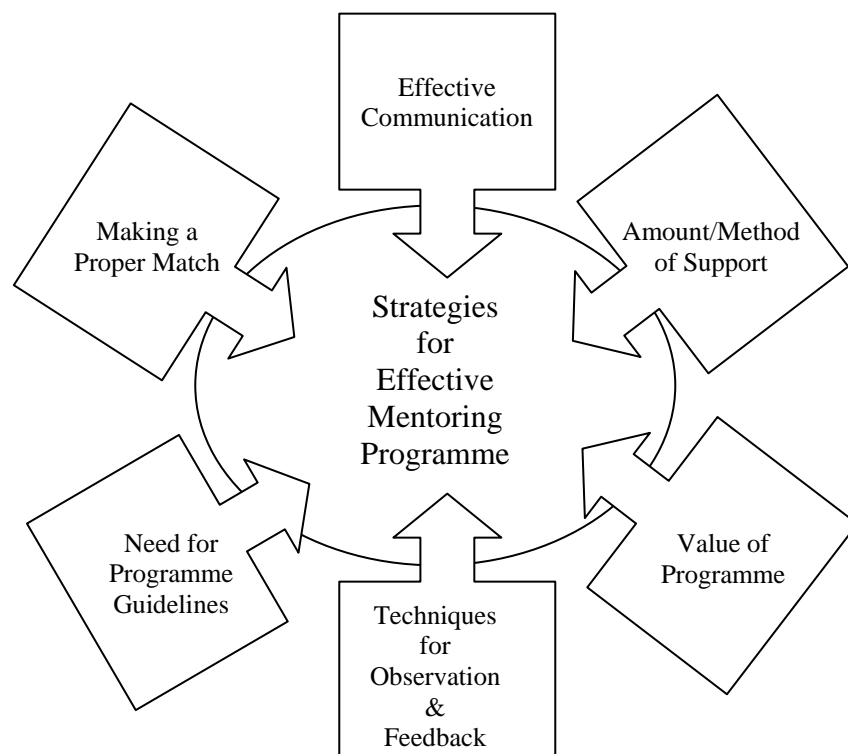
Effective Communication

Making a Proper Match

Amount/Method of Support

Strategies for Effective Mentoring Programme

Need for Programme Guidelines

Value of Programme

Techniques for Observation & Feedback